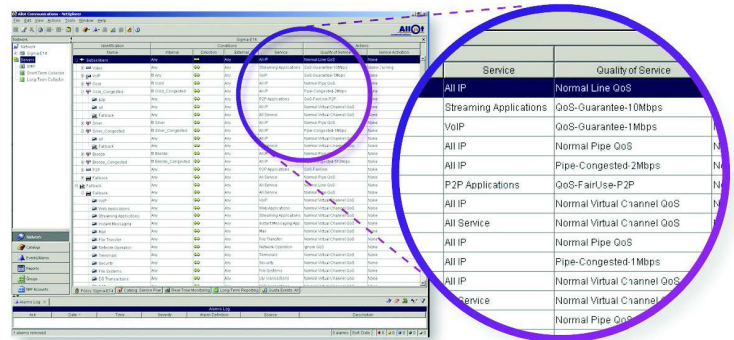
Allot Communications - NetXplorer
File Edit View Actions Tools Window Help

Networks
Sigma-E14
Internal
Allot

Identification
Conditions
Actions
Name
Internal
Direction
External
Service
Quality of Service
Service Activation

Allot
Policy: Sigma-E14
Catalog: Service Plan
Real-Time Monitoring
Long Term Reporting
Quality Events: All

Alarms Log
Alarms Log
Description
Source
Time

Service | Quality of Service
All IP | Normal Line QoS
Streaming Applications | QoS-Guarantee-10Mbps
VoIP | QoS-Guarantee-1Mbps
All IP | Normal Pipe QoS
All IP | Pipe-Congested-2Mbps
P2P Applications | QoS-FairUse-P2P
All IP | Normal Virtual Channel QoS
All Service | Normal Virtual Channel QoS
All IP | Normal Pipe QoS
All IP | Pipe-Congested-1Mbps
All IP | Normal Virtual Channel QoS
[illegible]Service | Normal Virtual Channel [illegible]
| Normal Virtual Channel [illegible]